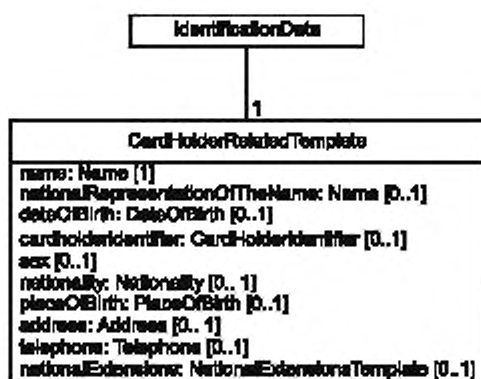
IdentificationData

1

CardHolderRelatedTemplate

name: Name [1]
nationalRepresentationOfTheName: Name [0..1]
dateOfBirth: DateOfBirth [0..1]
cardholderIdentifier: CardHolderIdentifier [0..1]
sex [0..1]
nationality: Nationality [0.. 1]
placeOfBirth: PlaceOfBirth [0..1]
address: Address [0.. 1]
telephone: Telephone [0..1]
nationalExtensions: NationalExtensionsTemplate [0..1]